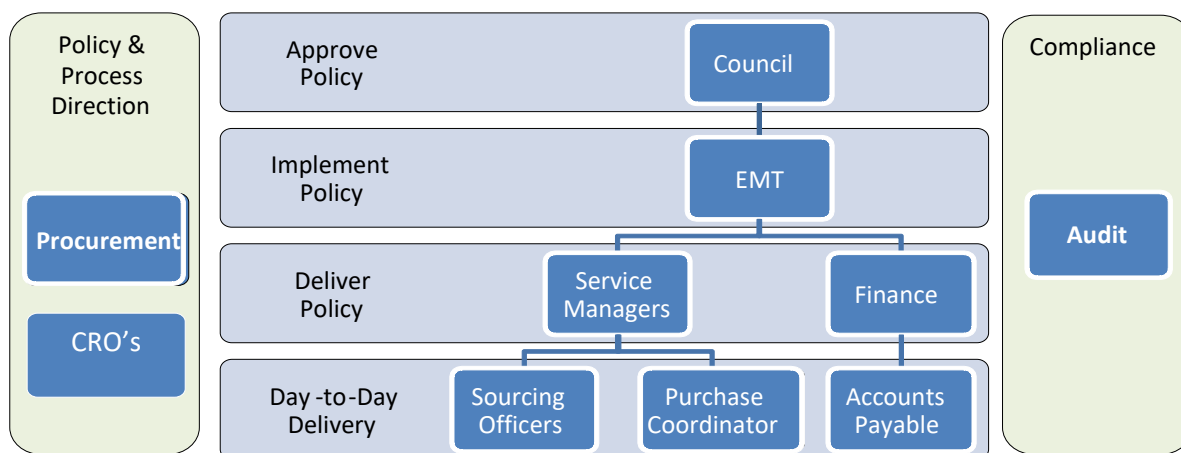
Policy & Process Direction

Procurement

CRO’s

Approve Policy

Council

Implement Policy

EMT

Deliver Policy

Service Managers

Finance

Day -to-Day Delivery

Sourcing Officers

Purchase Coordinator

Accounts Payable

Compliance

Audit